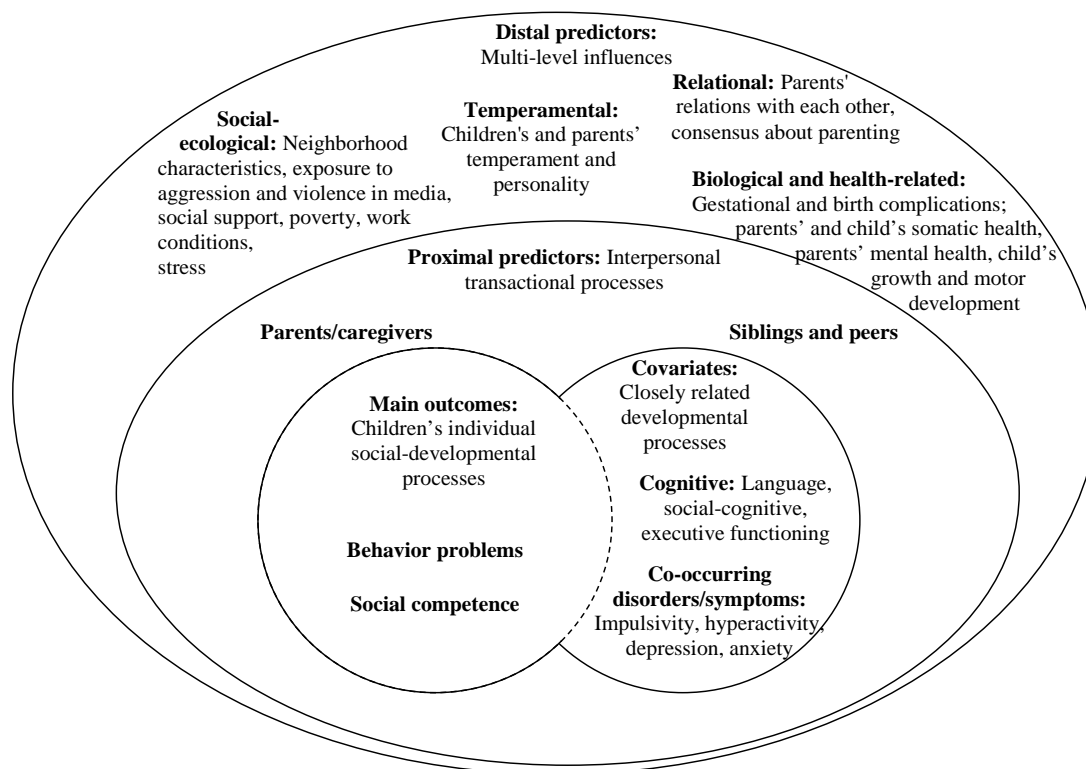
**Distal predictors:** Multi-level influences

**Social-ecological:** Neighborhood characteristics, exposure to aggression and violence in media, social support, poverty, work conditions, stress

**Temperamental:** Children's and parents' temperament and personality

**Relational:** Parents' relations with each other, consensus about parenting

**Biological and health-related:** Gestational and birth complications; parents' and child's somatic health, parents' mental health, child's growth and motor development

**Proximal predictors:** Interpersonal transactional processes

**Parents/caregivers**

**Siblings and peers**

**Main outcomes:** Children's individual social-developmental processes

**Behavior problems**

**Social competence**

**Covariates:** Closely related developmental processes

**Cognitive:** Language, social-cognitive, executive functioning

**Co-occurring disorders/symptoms:** Impulsivity, hyperactivity, depression, anxiety